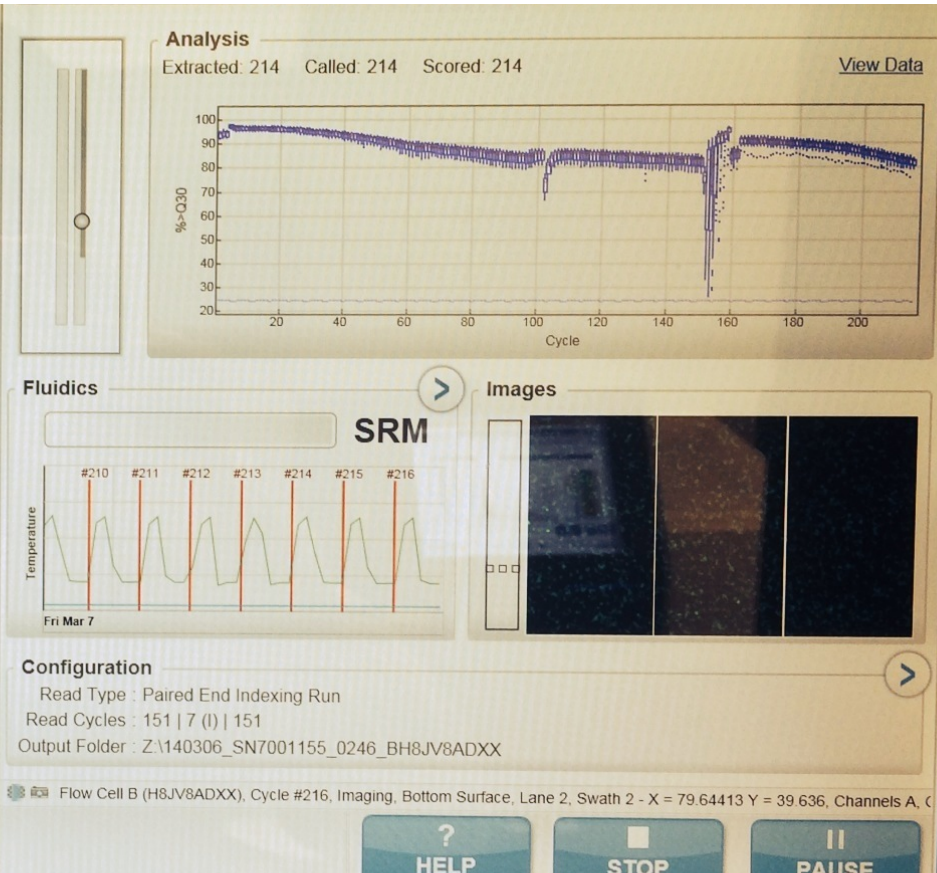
Analysis
Extracted: 214 Called: 214 Scored: 214
View Data

100
90
80
70
60
50
40
30
20
%>Q30
20 40 60 80 100 120 140 160 180 200
Cycle

Fluidics

SRM

#210 #211 #212 #213 #214 #215 #216
Temperature
Fri Mar 7

Images

Configuration
Read Type : Paired End Indexing Run
Read Cycles : 151 | 7 (I) | 151
Output Folder : Z:\140306_SN7001155_0246_BH8JV8ADXX

Flow Cell B (H8JV8ADXX), Cycle #216, Imaging, Bottom Surface, Lane 2, Swath 2 - X = 79.64413 Y = 39.636, Channels A, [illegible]

HELP
STOP
PAUSE